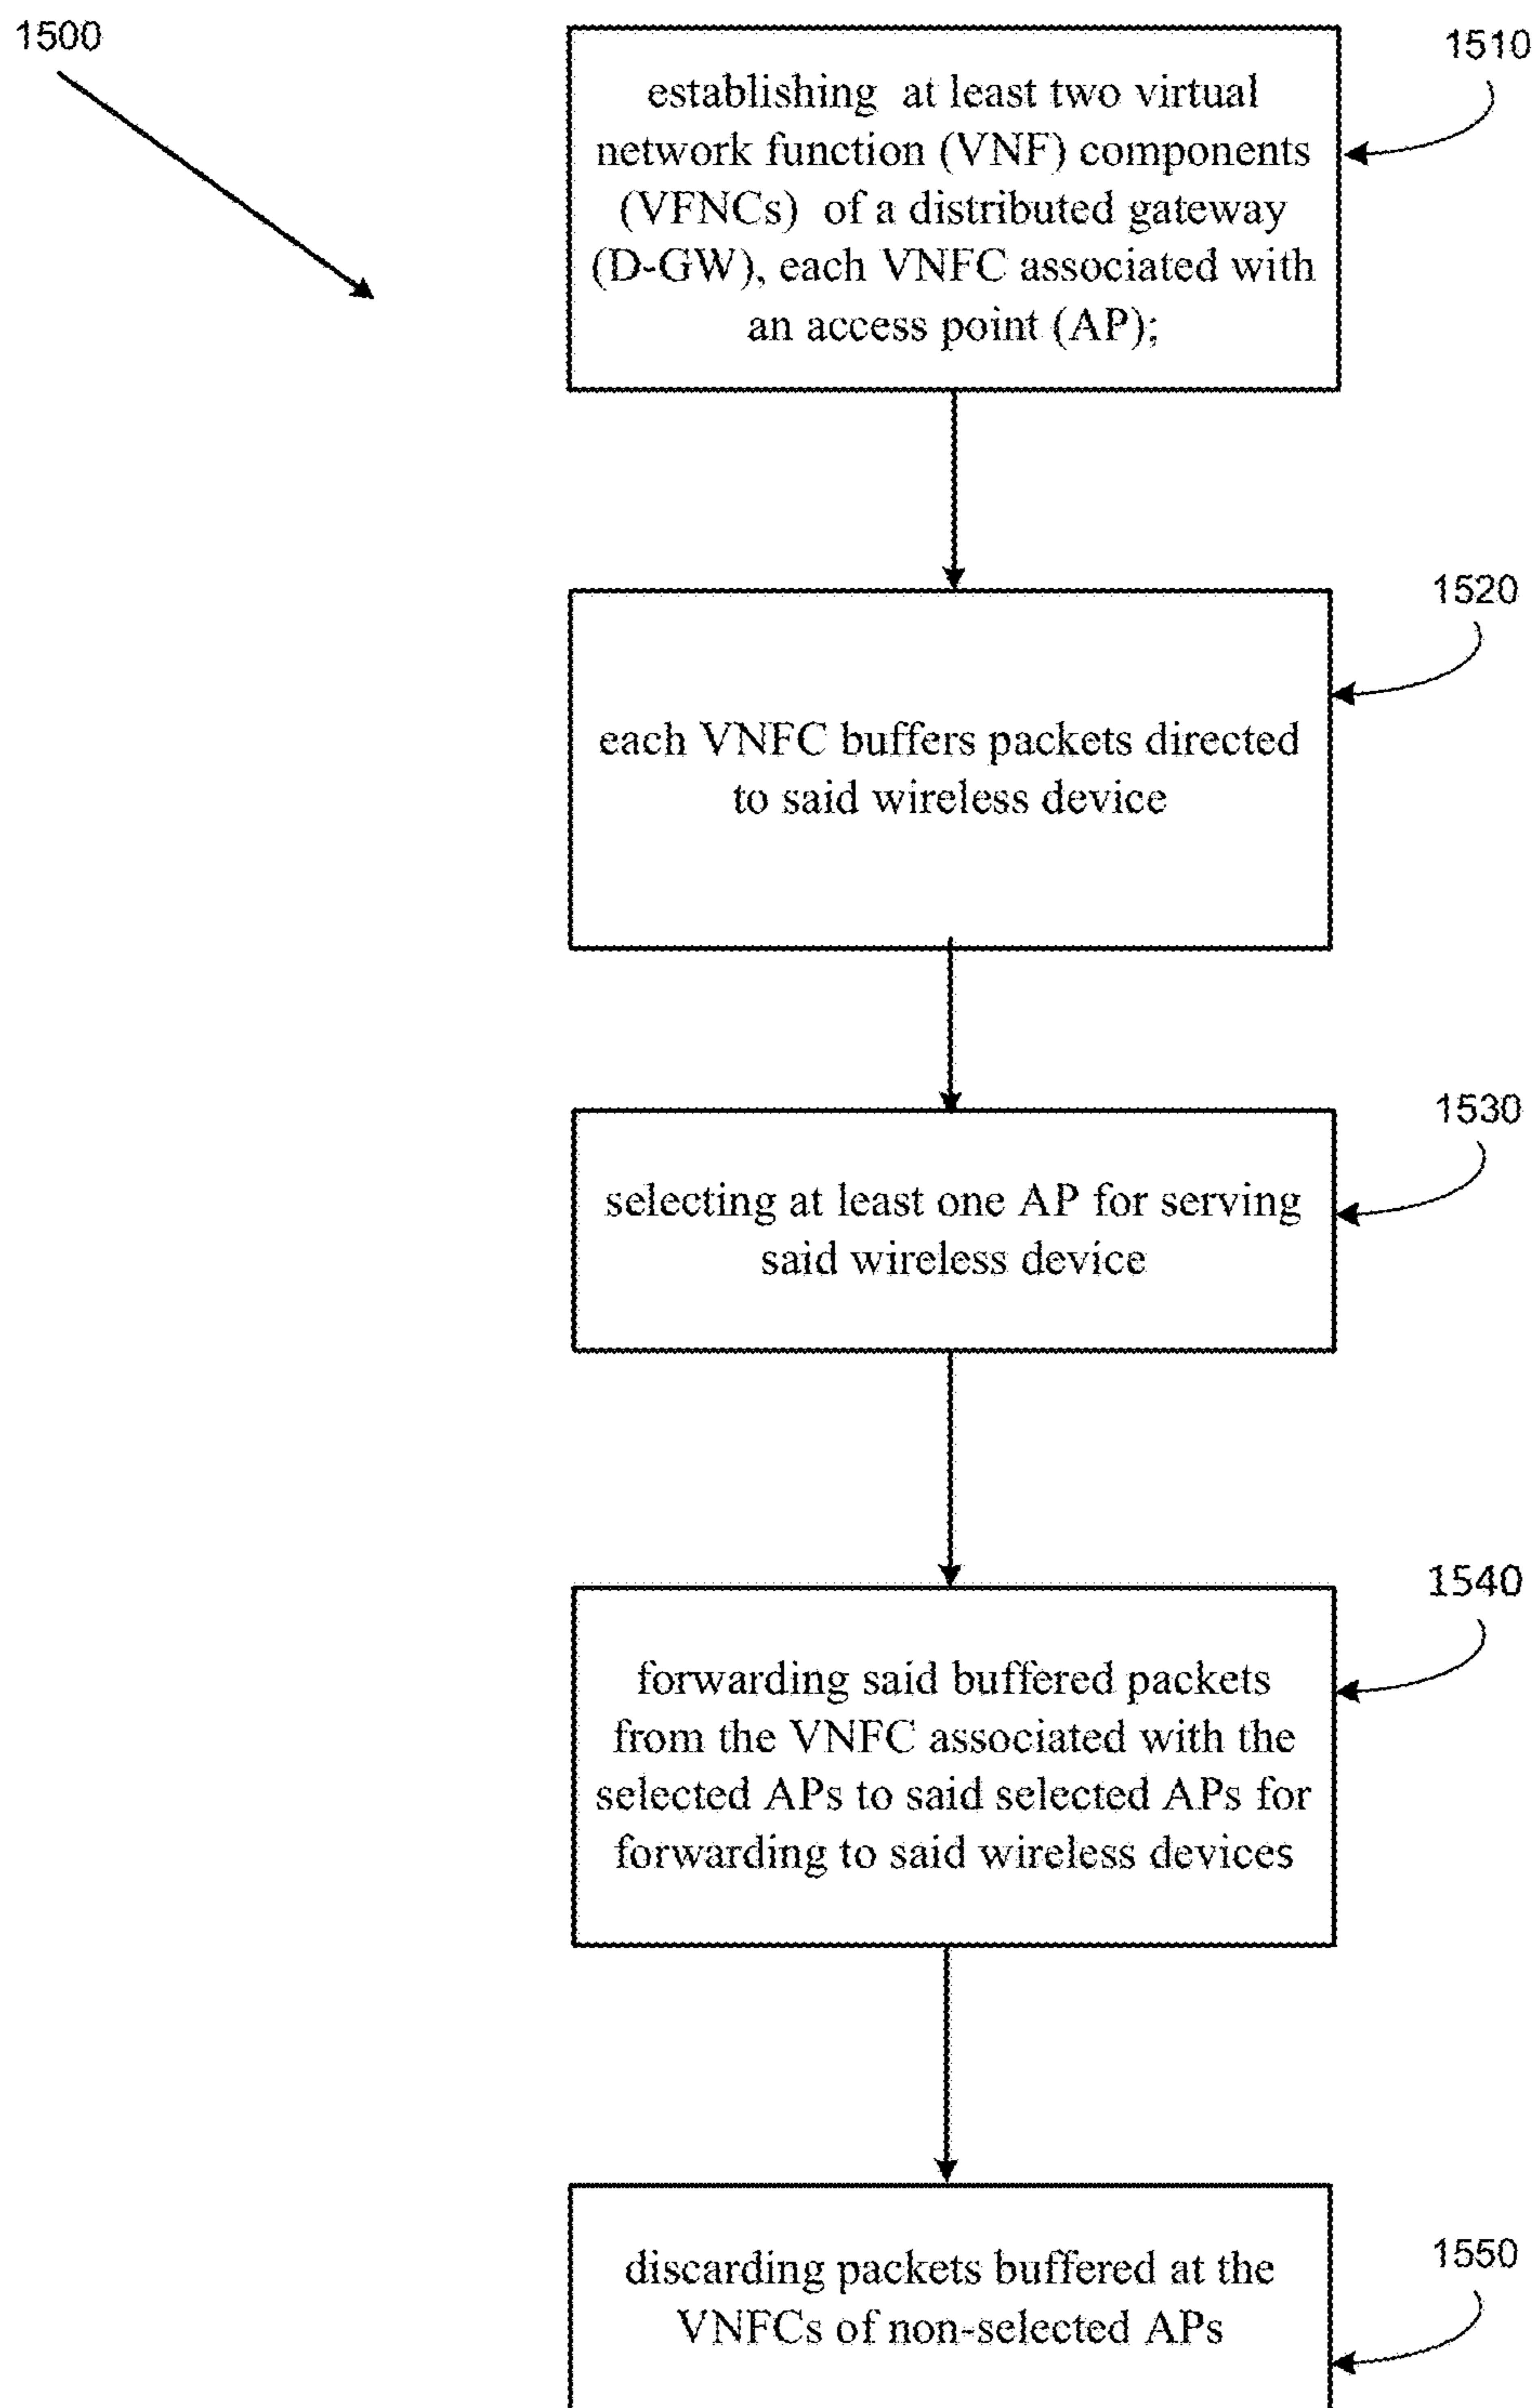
1500

1510

establishing at least two virtual network function (VNF) components (VFNCs) of a distributed gateway (D-GW), each VNFC associated with an access point (AP);

1520

each VNFC buffers packets directed to said wireless device

1530

selecting at least one AP for serving said wireless device

1540

forwarding said buffered packets from the VNFC associated with the selected APs to said selected APs for forwarding to said wireless devices

1550

discarding packets buffered at the VNFCs of non-selected APs